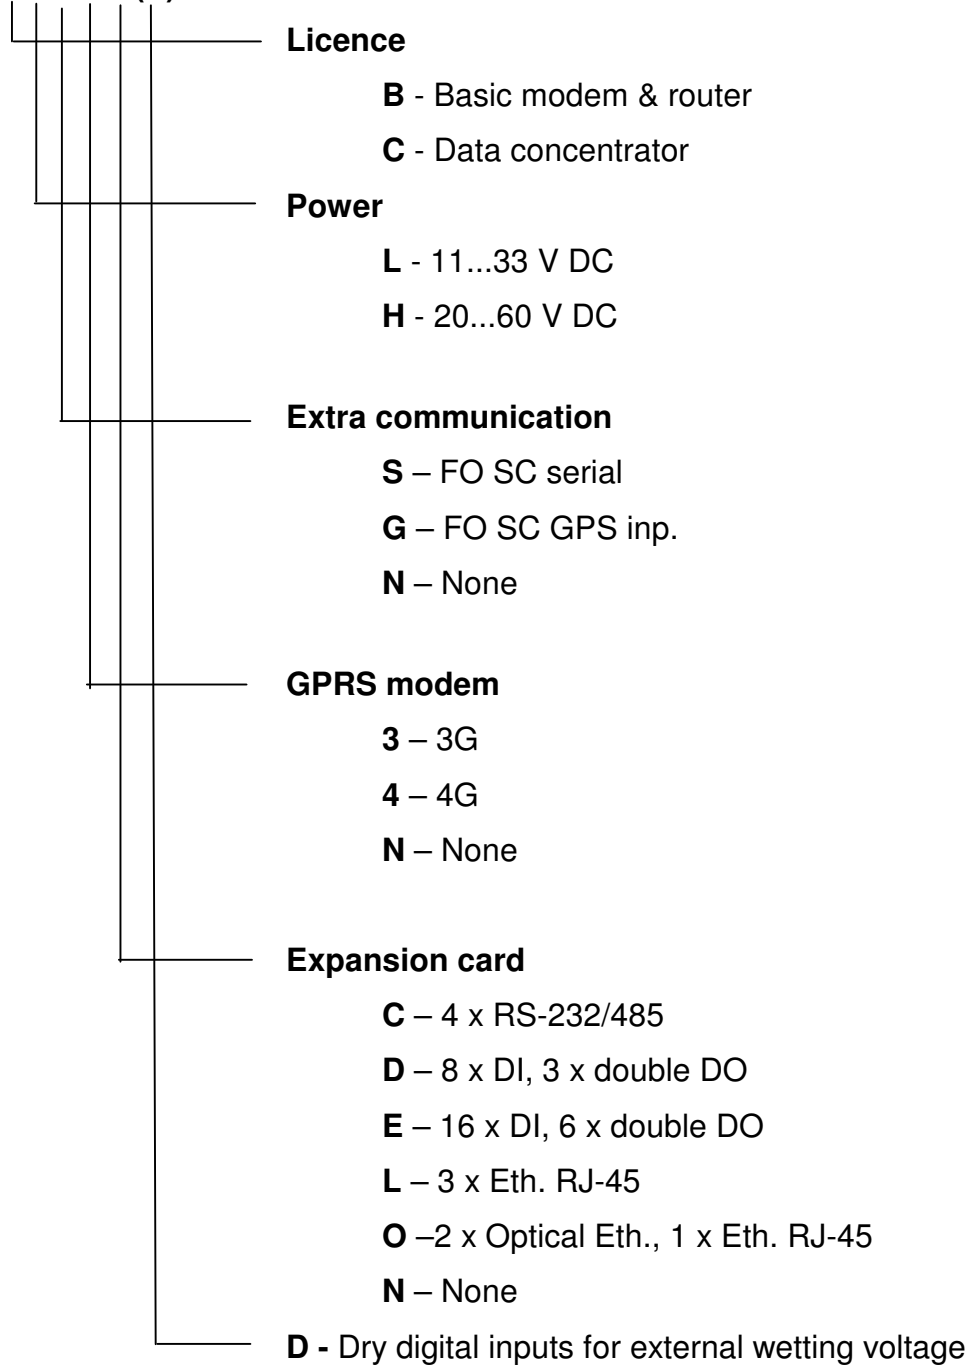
Licence

B - Basic modem & router

C - Data concentrator

Power

L - 11...33 V DC

H - 20...60 V DC

Extra communication

S – FO SC serial

G – FO SC GPS inp.

N – None

GPRS modem

3 – 3G

4 – 4G

N – None

Expansion card

C – 4 x RS-232/485

D – 8 x DI, 3 x double DO

E – 16 x DI, 6 x double DO

L – 3 x Eth. RJ-45

O –2 x Optical Eth., 1 x Eth. RJ-45

N – None

D - Dry digital inputs for external wetting voltage